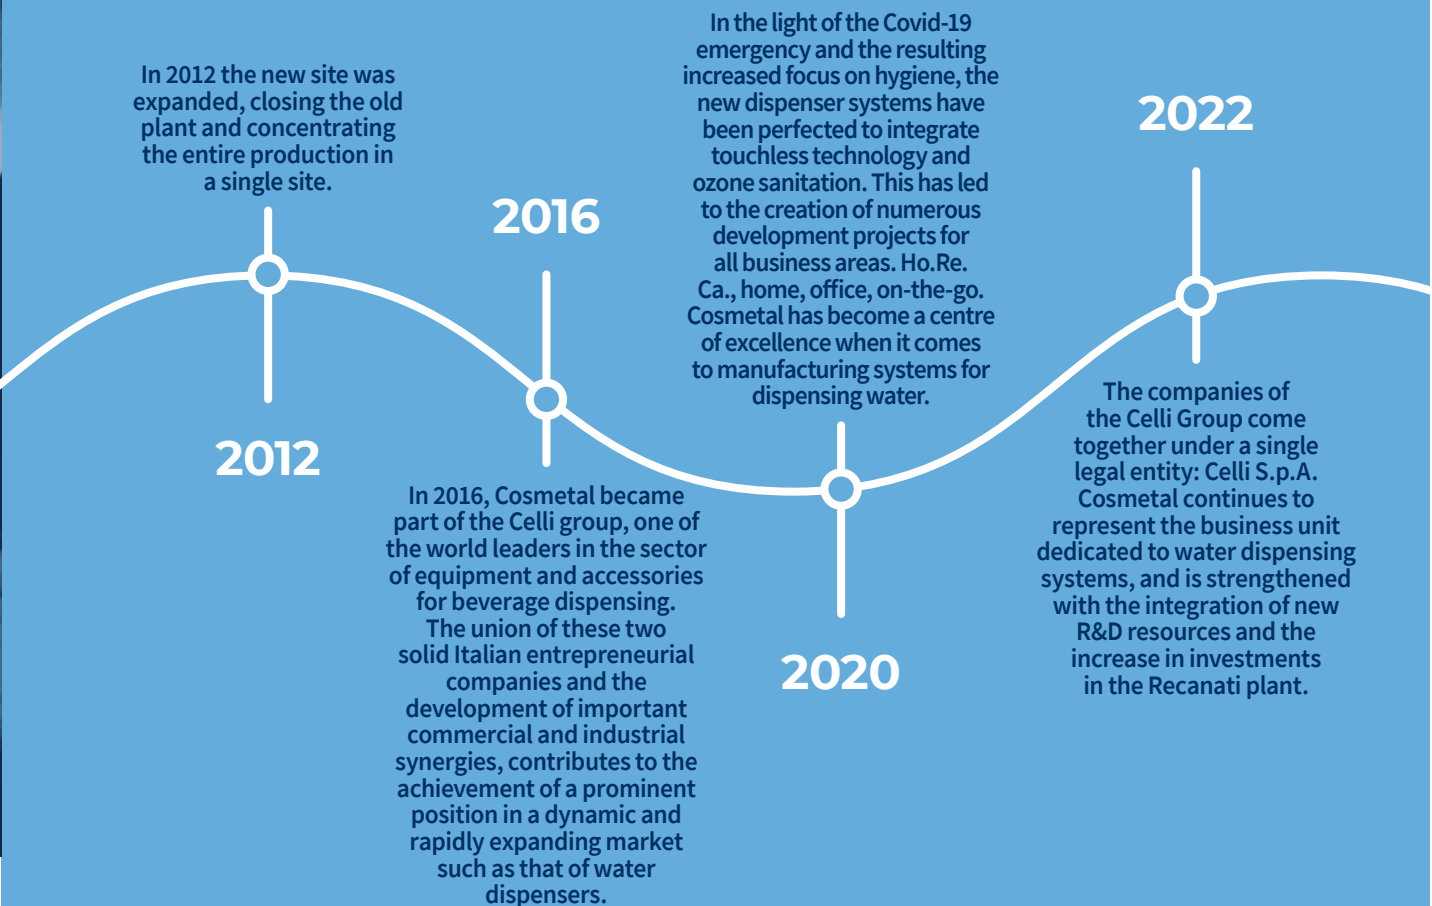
In 2012 the new site was expanded, closing the old plant and concentrating the entire production in a single site.

2012

2016

In 2016, Cosmetal became part of the Celli group, one of the world leaders in the sector of equipment and accessories for beverage dispensing. The union of these two solid Italian entrepreneurial companies and the development of important commercial and industrial synergies, contributes to the achievement of a prominent position in a dynamic and rapidly expanding market such as that of water dispensers.

In the light of the Covid-19 emergency and the resulting increased focus on hygiene, the new dispenser systems have been perfected to integrate touchless technology and ozone sanitation. This has led to the creation of numerous development projects for all business areas. Ho.Re. Ca., home, office, on-the-go. Cosmetal has become a centre of excellence when it comes to manufacturing systems for dispensing water.

2020

2022

The companies of the Celli Group come together under a single legal entity: Celli S.p.A. Cosmetal continues to represent the business unit dedicated to water dispensing systems, and is strengthened with the integration of new R&D resources and the increase in investments in the Recanati plant.